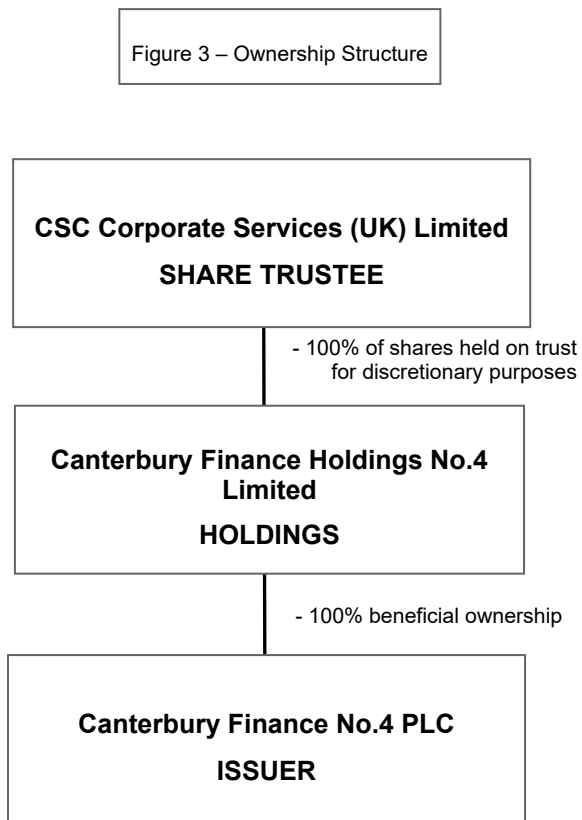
Figure 3 – Ownership Structure

CSC Corporate Services (UK) Limited
SHARE TRUSTEE

- 100% of shares held on trust for discretionary purposes

Canterbury Finance Holdings No.4 Limited
HOLDINGS

- 100% beneficial ownership

Canterbury Finance No.4 PLC
ISSUER